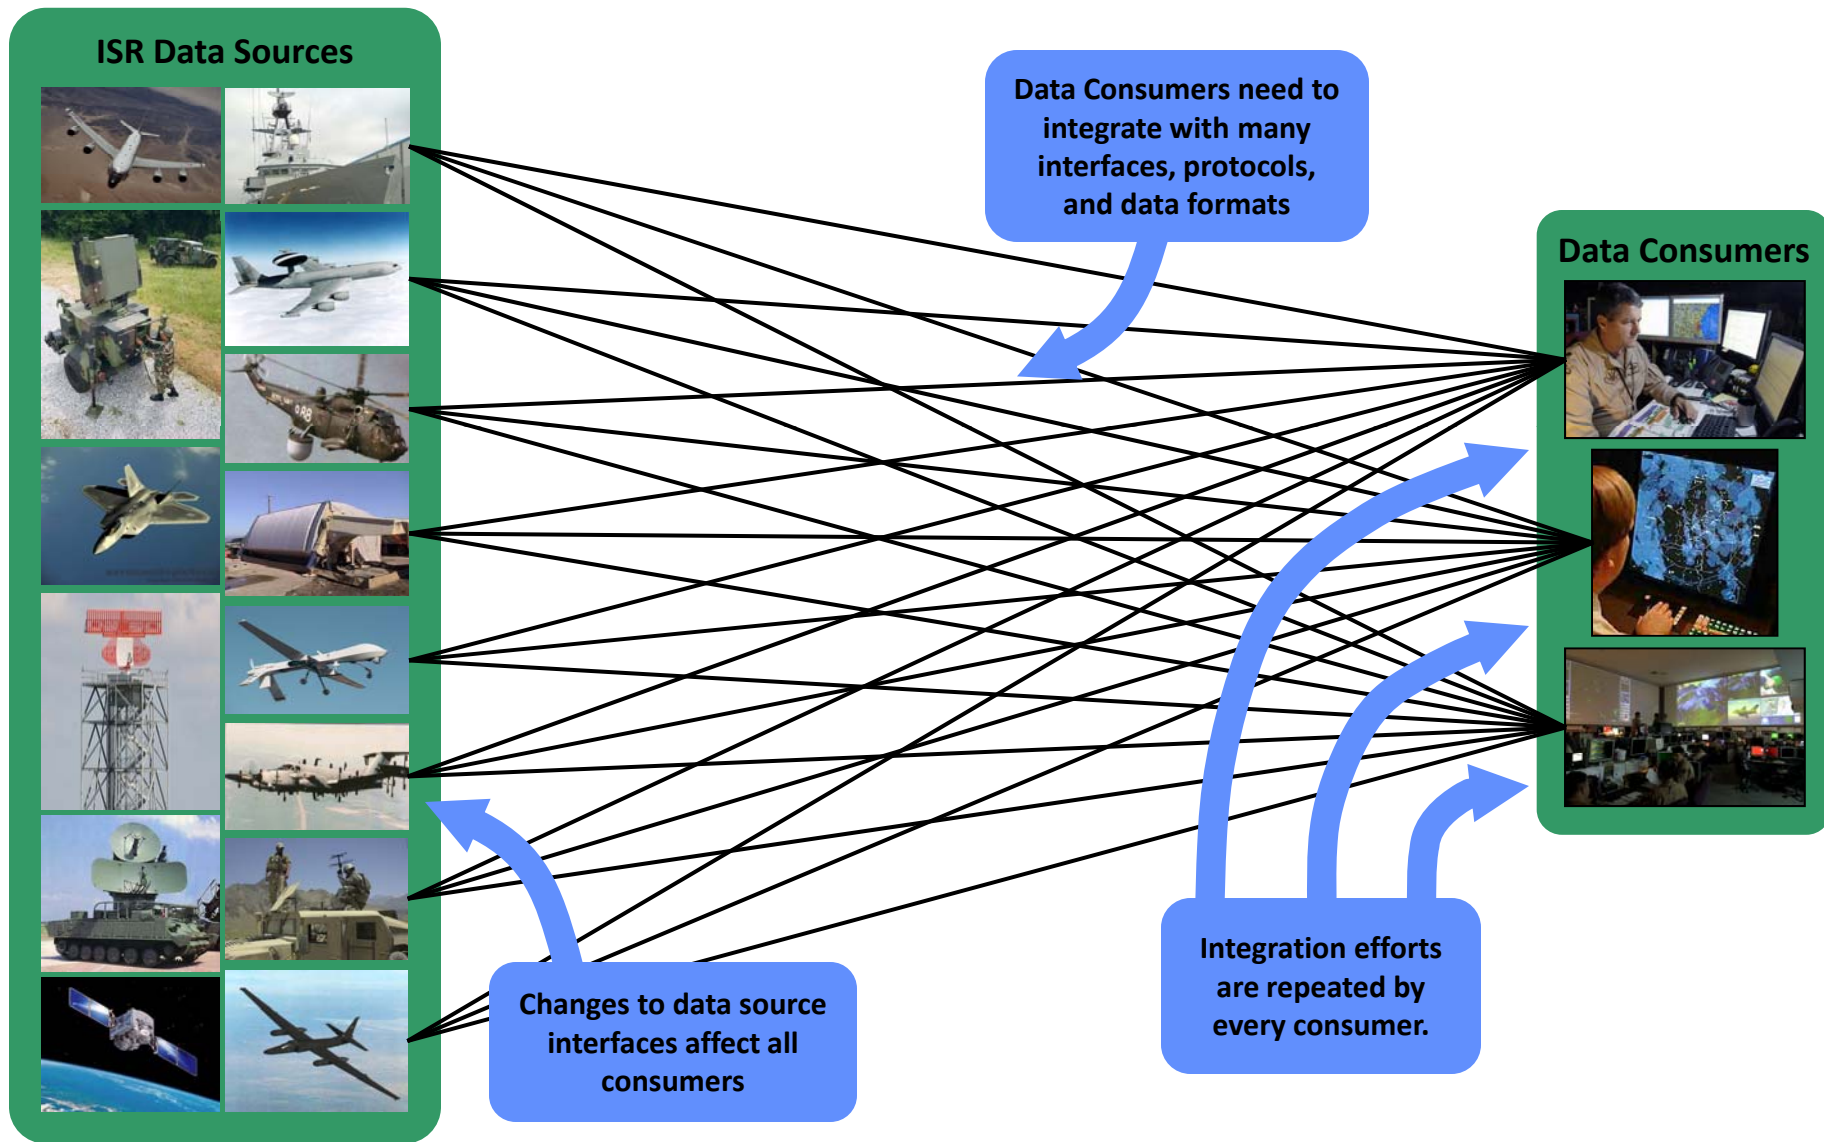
ISR Data Sources

Data Consumers need to integrate with many interfaces, protocols, and data formats

Data Consumers

Changes to data source interfaces affect all consumers

Integration efforts are repeated by every consumer.